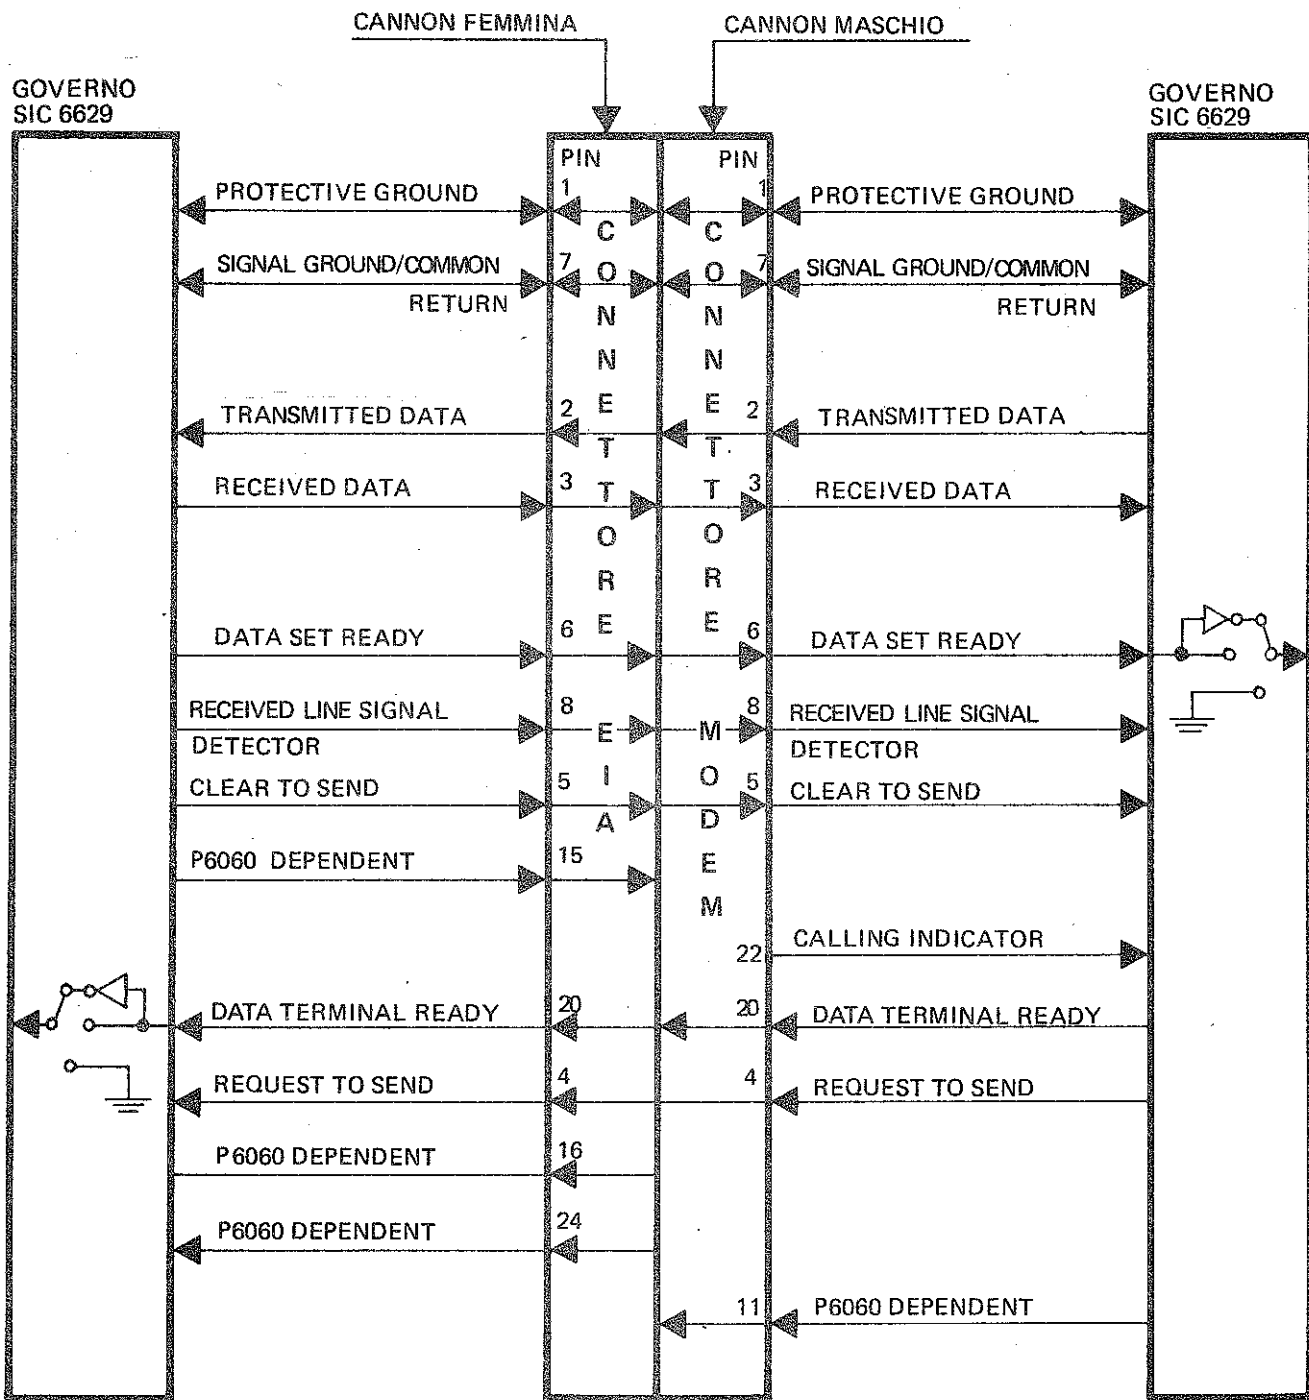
CANNON FEMMINA

CANNON MASCHIO

GOVERNO
SIC 6629

GOVERNO
SIC 6629

PIN

PIN

CONNETTORE EIA

CONNETTORE MODEM

1 PROTECTIVE GROUND 1 PROTECTIVE GROUND

7 SIGNAL GROUND/COMMON RETURN 7 SIGNAL GROUND/COMMON RETURN

2 TRANSMITTED DATA 2 TRANSMITTED DATA

3 RECEIVED DATA 3 RECEIVED DATA

6 DATA SET READY 6 DATA SET READY

8 RECEIVED LINE SIGNAL DETECTOR 8 RECEIVED LINE SIGNAL DETECTOR

5 CLEAR TO SEND 5 CLEAR TO SEND

15 P6060 DEPENDENT

22 CALLING INDICATOR

20 DATA TERMINAL READY 20 DATA TERMINAL READY

4 REQUEST TO SEND 4 REQUEST TO SEND

16 P6060 DEPENDENT

24 P6060 DEPENDENT

11 P6060 DEPENDENT